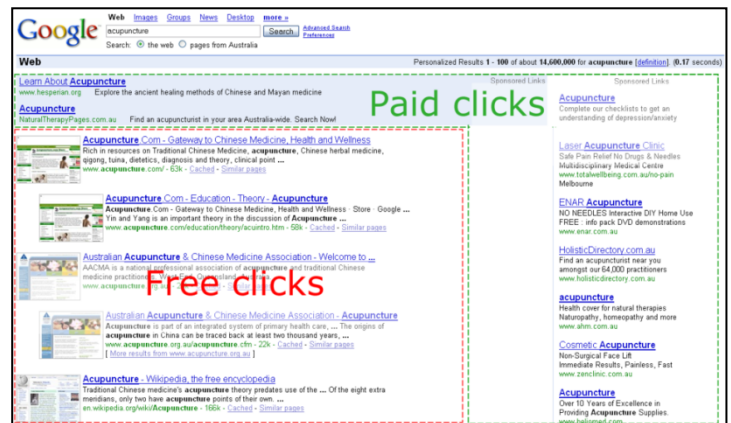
Google

Web Images Groups News Desktop more »

acupuncture Search Advanced Search Preferences

Search: the web pages from Australia

Web

Personalized Results 1 - 100 of about 14,600,000 for acupuncture [definition]. (0.17 seconds)

Learn About Acupuncture
www.hesperian.org Explore the ancient healing methods of Chinese and Mayan medicine

Acupuncture
NaturalTherapyPages.com.au Find an acupuncturist in your area Australia-wide. Search Now!

Sponsored Links

Paid clicks

Acupuncture Com - Gateway to Chinese Medicine, Health and Wellness
Rich in resources on Traditional Chinese Medicine, acupuncture, Chinese herbal medicine, qigong, tuina, dietetics, diagnosis and theory, clinical point ...
www.acupuncture.com/ - 63k - Cached - Similar pages

Acupuncture Com - Education - Theory - Acupuncture
Acupuncture Com - Gateway to Chinese Medicine, Health and Wellness · Store · Google ... Yin and Yang is an important theory in the discussion of Acupuncture ...
www.acupuncture.com/education/theory/acuintro.htm - 58k - Cached - Similar pages

Australian Acupuncture & Chinese Medicine Association - Welcome to ...
AACMA is a national professional association of acupuncture and traditional Chinese medicine practitioners. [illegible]
www.acupuncture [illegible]

Free clicks

Australian Acupuncture & Chinese Medicine Association - Acupuncture
Acupuncture is part of an integrated system of primary health care, ... The origins of acupuncture in China can be traced back at least two thousand years, ...
www.acupuncture.org.au/acupuncture.cfm - 22k - Cached - Similar pages
[ More results from www.acupuncture.org.au ]

Acupuncture - Wikipedia, the free encyclopedia
Traditional Chinese medicine's acupuncture theory predates use of the ... Of the eight extra meridians, only two have acupuncture points of their own. ...
en.wikipedia.org/wiki/Acupuncture - 166k - Cached - Similar pages

Sponsored Links

Acupuncture
Complete our checklists to get an understanding of depression/anxiety

Laser Acupuncture Clinic
Safe Pain Relief No Drugs & Needles Multidisciplinary Medical Centre
www.totalwellbeing.com.au/no-pain
Melbourne

ENAR Acupuncture
NO NEEDLES Interactive DIY Home Use FREE · info pack DVD demonstrations
www.enar.com.au

HolisticDirectory.com.au
Find an acupuncturist near you amongst our 64,000 practitioners
www.holisticdirectory.com.au

acupuncture
Health cover for natural therapies Naturopathy, homeopathy and more
www.ahm.com.au

Cosmetic Acupuncture
Non-Surgical Face Lift
Immediate Results, Painless, Fast
www.zenclinic.com.au

Acupuncture
Over 10 Years of Excellence in Providing Acupuncture Supplies.
www.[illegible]